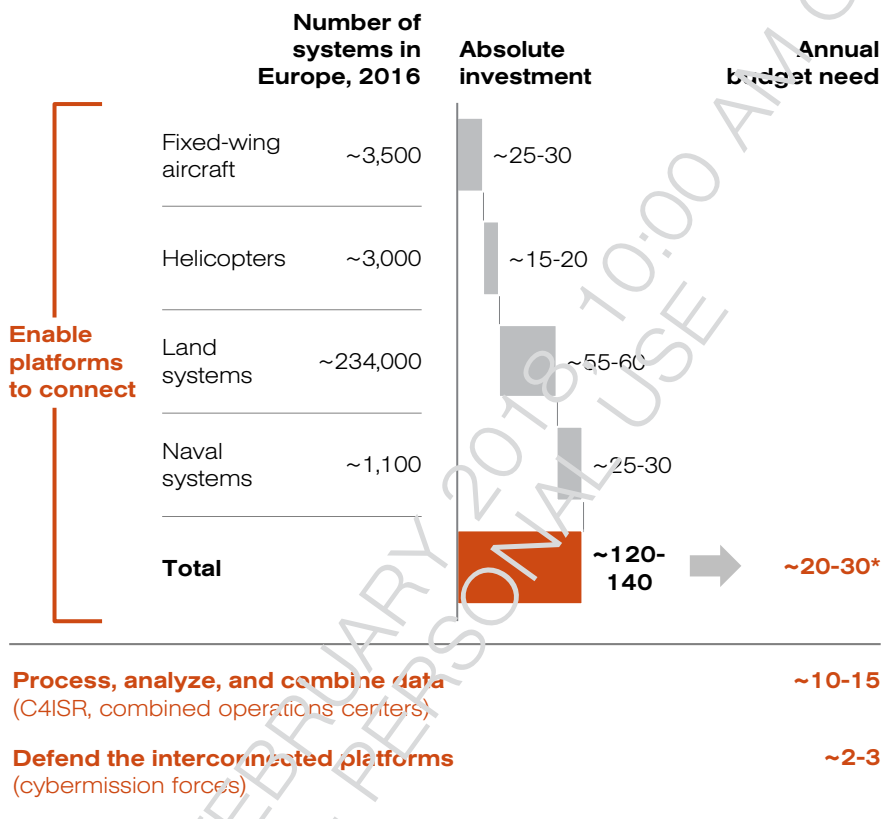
Number of systems in Europe, 2016

Absolute investment

Annual budget need

Enable platforms to connect

| | | | |
|---|---|---|---|
| Fixed-wing aircraft | ~3,500 | ~25-30 | |
| Helicopters | ~3,000 | ~15-20 | |
| Land systems | ~234,000 | ~55-60 | |
| Naval systems | ~1,100 | ~25-30 | |
| **Total** | | **~120-140** | **~20-30*** |

**Process, analyze, and combine data** (C4ISR, combined operations centers) **~10-15**

**Defend the interconnected platforms** (cybermission forces) **~2-3**

FEBRUARY 2018 10:00 AM C PERSONAL USE